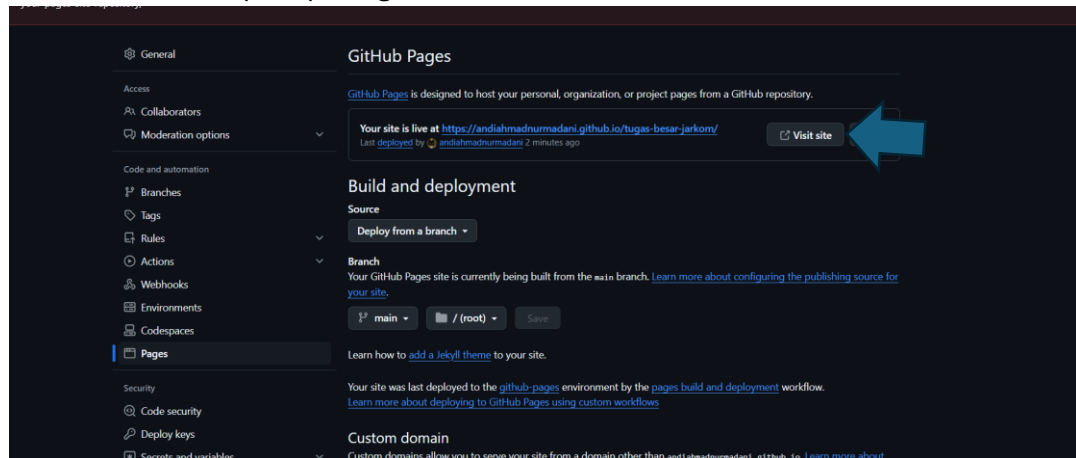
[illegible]

General

Access

Collaborators

Moderation options

Code and automation

Branches

Tags

Rules

Actions

Webhooks

Environments

Codespaces

Pages

Security

Code security

Deploy keys

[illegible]

GitHub Pages

GitHub Pages is designed to host your personal, organization, or project pages from a GitHub repository.

Your site is live at https://andiahmadnurmadani.github.io/tugas-besar-jarkom/

Last deployed by andiahmadnurmadani 2 minutes ago

Visit site

Build and deployment

Source

Deploy from a branch

Branch

Your GitHub Pages site is currently being built from the main branch. Learn more about configuring the publishing source for your site.

main

/ (root)

Save

Learn how to add a Jekyll theme to your site.

Your site was last deployed to the github-pages environment by the pages build and deployment workflow.
Learn more about deploying to GitHub Pages using custom workflows

Custom domain

Custom domains allow you to serve your site from a domain other than andiahmadnurmadani.github.io. Learn more about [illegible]